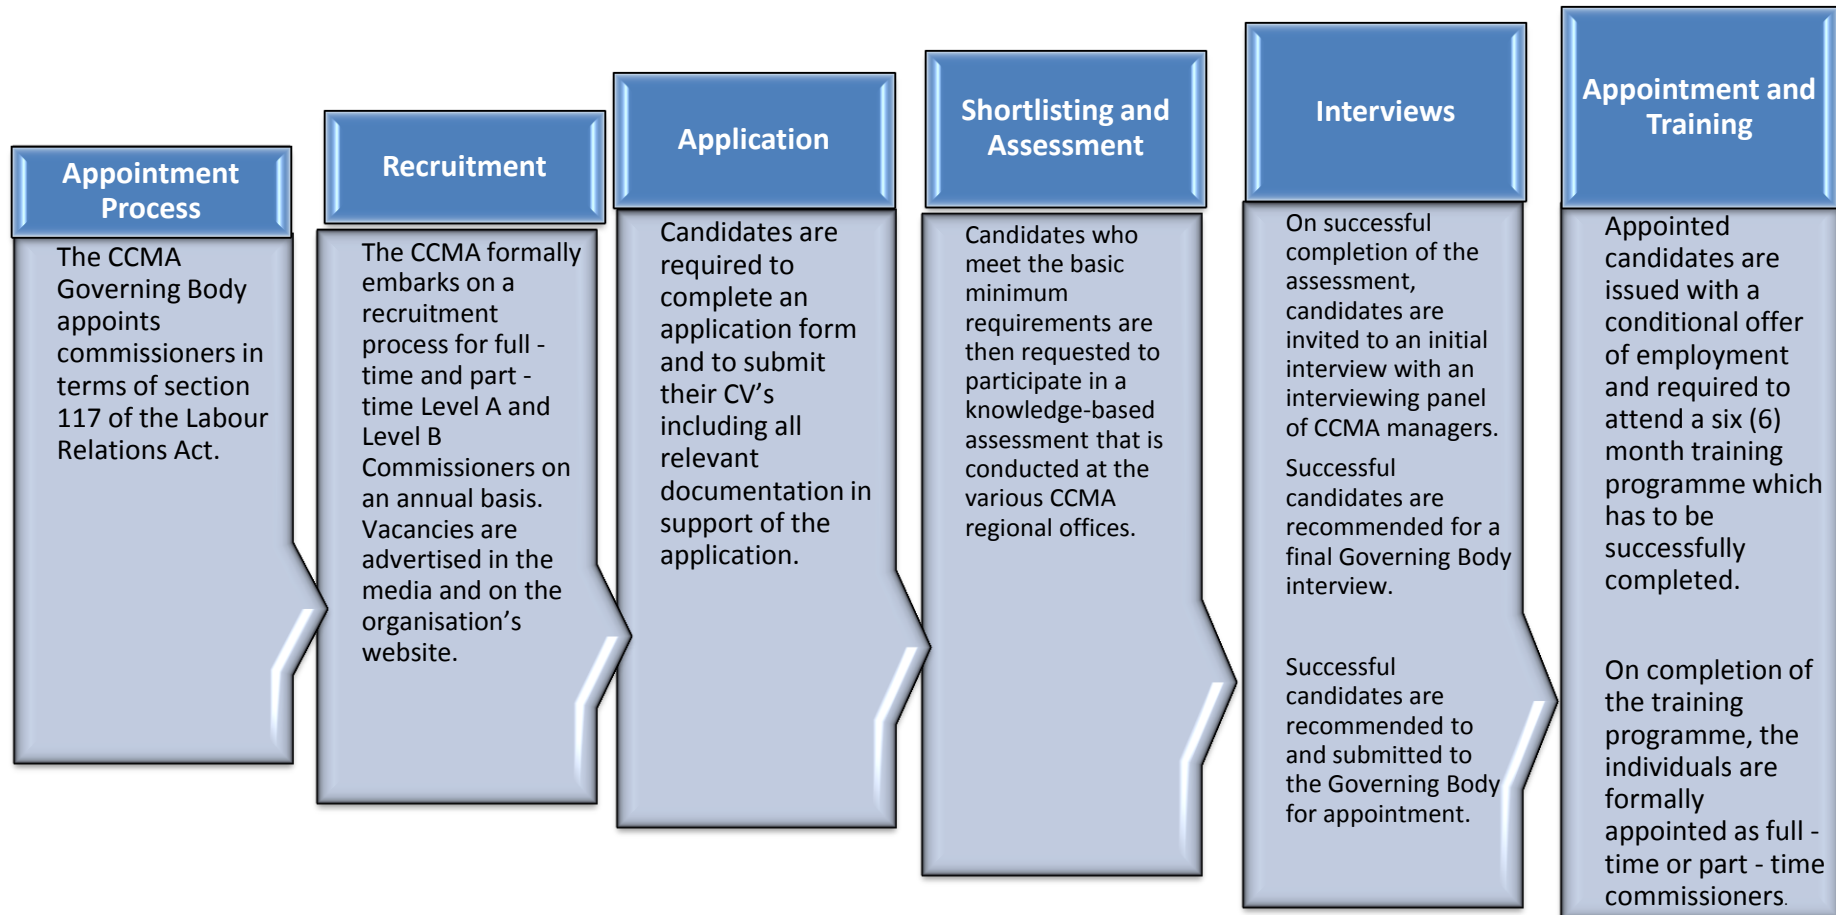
Appointment Process

The CCMA Governing Body appoints commissioners in terms of section 117 of the Labour Relations Act.

Recruitment

The CCMA formally embarks on a recruitment process for full - time and part - time Level A and Level B Commissioners on an annual basis. Vacancies are advertised in the media and on the organisation’s website.

Application

Candidates are required to complete an application form and to submit their CV’s including all relevant documentation in support of the application.

Shortlisting and Assessment

Candidates who meet the basic minimum requirements are then requested to participate in a knowledge-based assessment that is conducted at the various CCMA regional offices.

Interviews

On successful completion of the assessment, candidates are invited to an initial interview with an interviewing panel of CCMA managers.

Successful candidates are recommended for a final Governing Body interview.

Successful candidates are recommended to and submitted to the Governing Body for appointment.

Appointment and Training

Appointed candidates are issued with a conditional offer of employment and required to attend a six (6) month training programme which has to be successfully completed.

On completion of the training programme, the individuals are formally appointed as full - time or part - time commissioners.